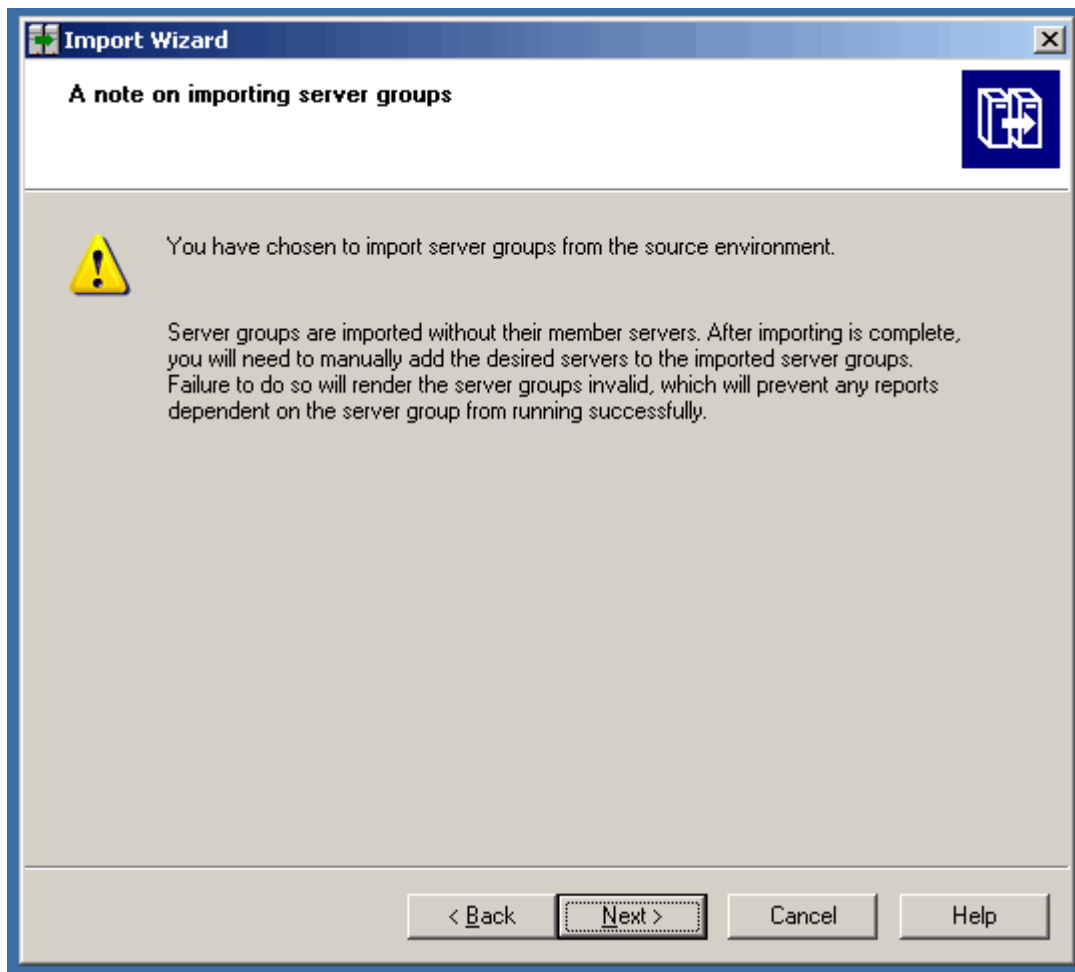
Import Wizard

A note on importing server groups

You have chosen to import server groups from the source environment.

Server groups are imported without their member servers. After importing is complete, you will need to manually add the desired servers to the imported server groups. Failure to do so will render the server groups invalid, which will prevent any reports dependent on the server group from running successfully.

< Back
Next >
Cancel
Help